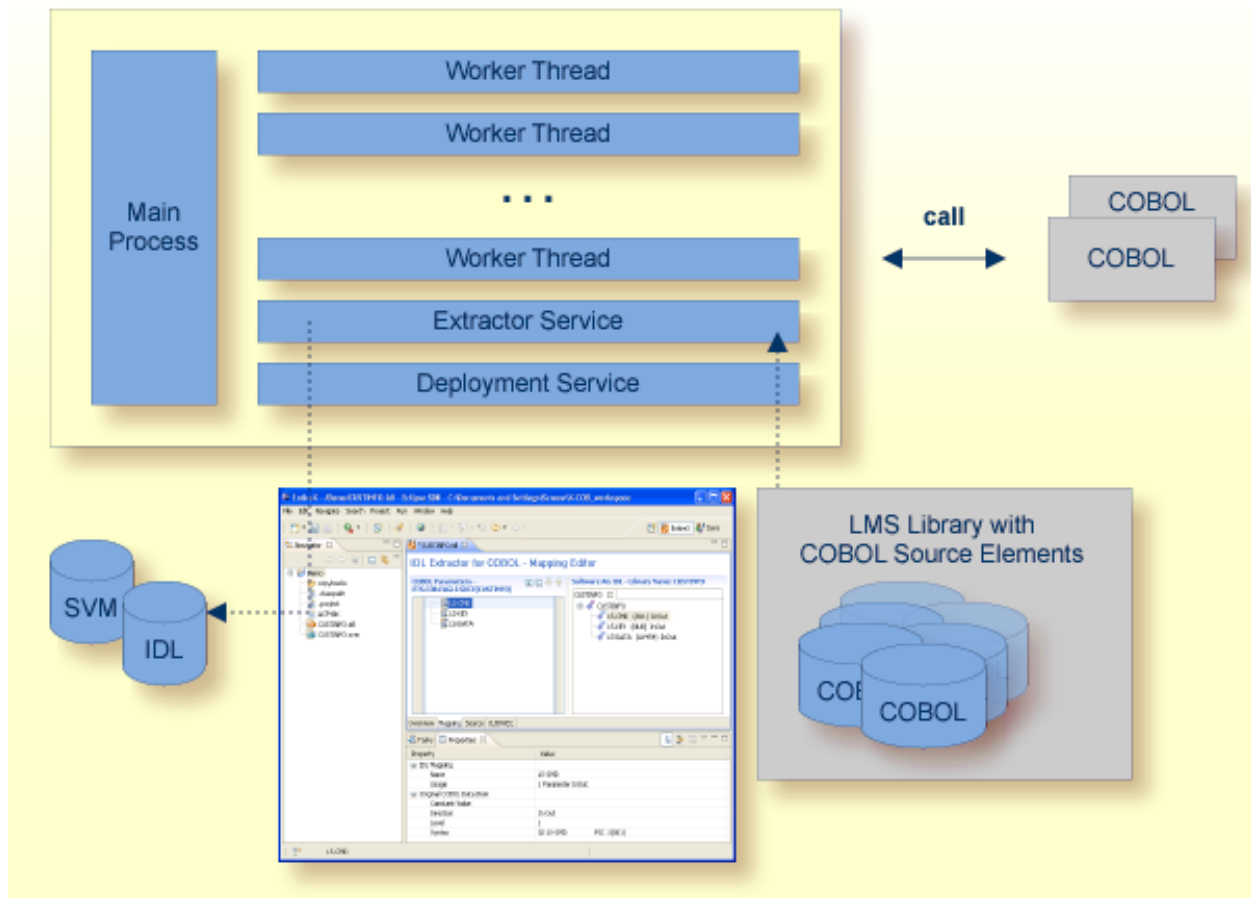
Main Process

Worker Thread

Worker Thread

...

Worker Thread

Extractor Service

Deployment Service

call

COBOL

COBOL

SVM

IDL

IDL Extractor for COBOL - Mapping Editor

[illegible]

LMS Library with COBOL Source Elements

COB

COBOL